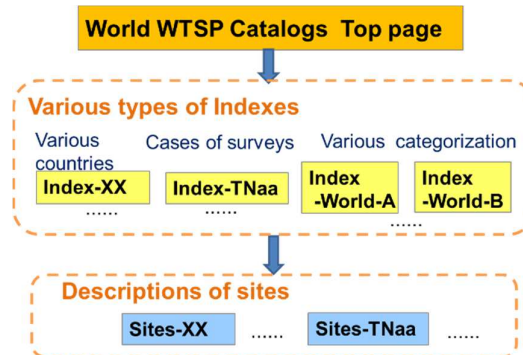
World WTSP Catalogs Top page

Various types of Indexes

Various countries

Cases of surveys

Various categorization

Index-XX

......

Index-TNaa

......

Index -World-A

Index -World-B

......

Descriptions of sites

Sites-XX

......

Sites-TNaa

......